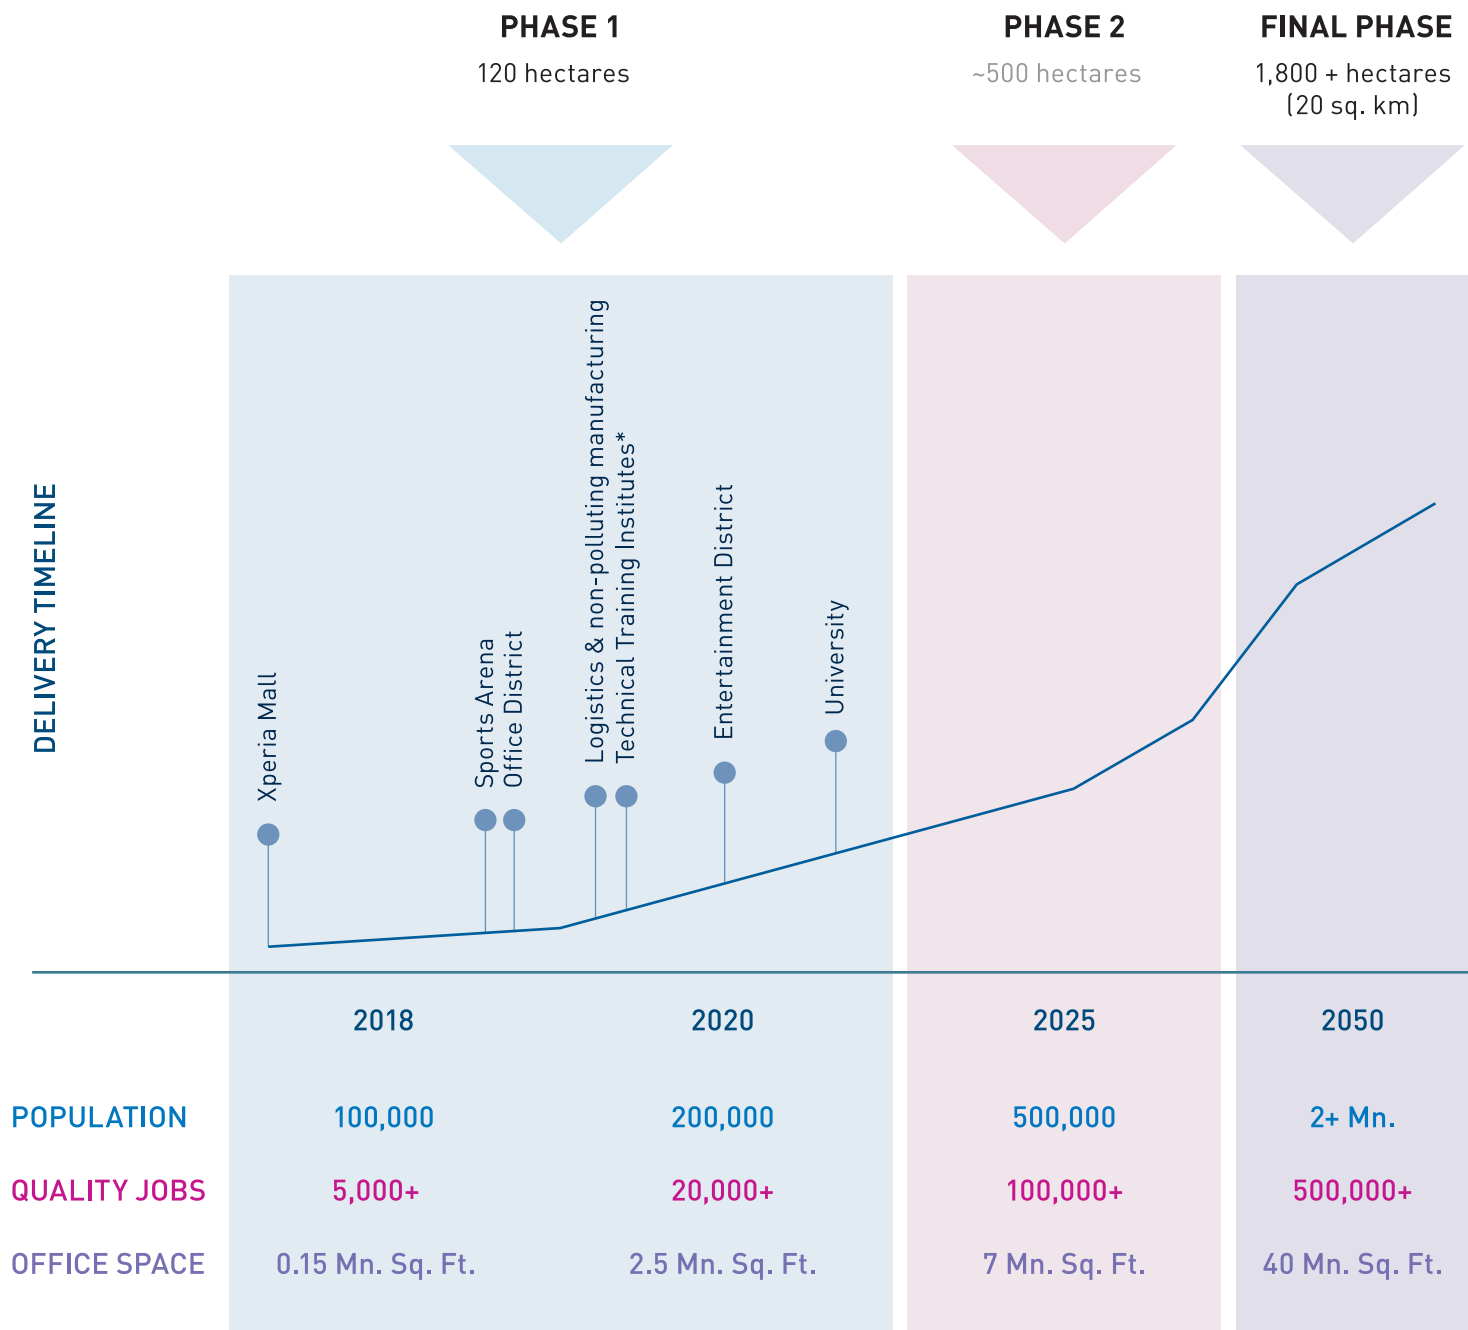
PHASE 1
120 hectares

PHASE 2
~500 hectares

FINAL PHASE
1,800 + hectares
(20 sq. km)

DELIVERY TIMELINE

Xperia Mall

Sports Arena

Office District

Logistics & non-polluting manufacturing

Technical Training Institutes*

Entertainment District

University

| | 2018 | 2020 | 2025 | 2050 |
|---|---|---|---|---|
| POPULATION | 100,000 | 200,000 | 500,000 | 2+ Mn. |
| QUALITY JOBS | 5,000+ | 20,000+ | 100,000+ | 500,000+ |
| OFFICE SPACE | 0.15 Mn. Sq. Ft. | 2.5 Mn. Sq. Ft. | 7 Mn. Sq. Ft. | 40 Mn. Sq. Ft. |